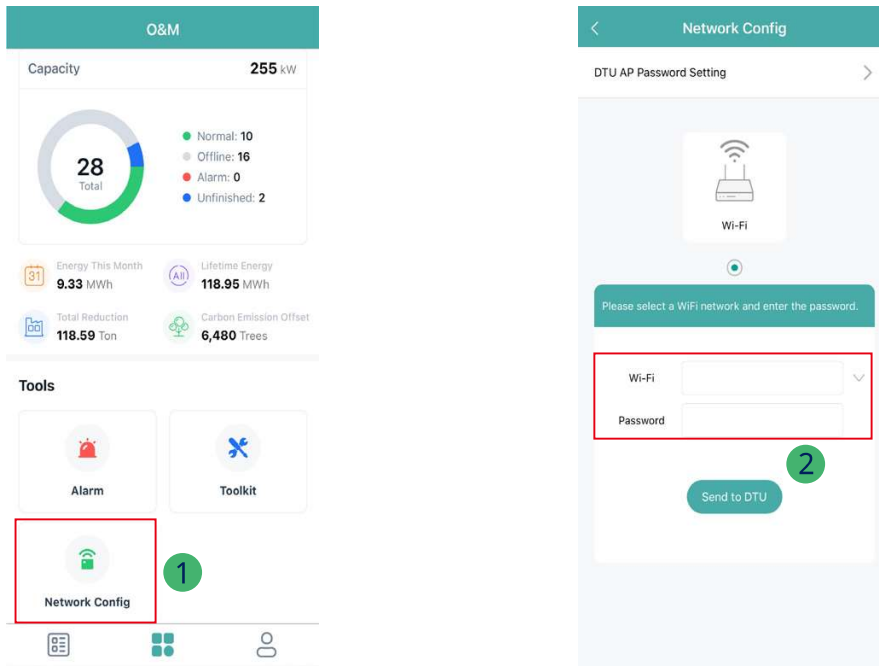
O&M

Capacity 255 kW

28
Total

Normal: 10
Offline: 16
Alarm: 0
Unfinished: 2

31 Energy This Month
9.33 MWh

All Lifetime Energy
118.95 MWh

Total Reduction
118.59 Ton

Carbon Emission Offset
6,480 Trees

Tools

Alarm

Toolkit

Network Config

1

Network Config

DTU AP Password Setting

Wi-Fi

Please select a WiFi network and enter the password.

Wi-Fi

Password

2

Send to DTU